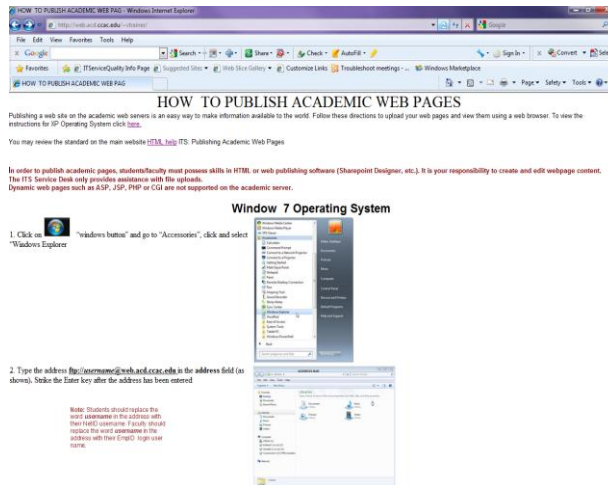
HOW TO PUBLISH ACADEMIC WEB PAG - Windows Internet Explorer

http://web.acd.ccac.edu/~rhaines/

Google

File Edit View Favorites Tools Help

Google Search Share Check AutoFill Sign In Convert Select

Favorites ITServiceQuality Info Page Suggested Sites Web Slice Gallery Customize Links Troubleshoot meetings - Windows Marketplace

HOW TO PUBLISH ACADEMIC WEB PAGE

Page Safety Tools

HOW TO PUBLISH ACADEMIC WEB PAGES

Publishing a web site on the academic web servers is an easy way to make information available to the world. Follow these directions to upload your web pages and view them using a web browser. To view the instructions for XP Operating System click here.

You may review the standard on the main website HTML help ITS: Publishing Academic Web Pages

In order to publish academic pages, students/faculty must possess skills in HTML or web publishing software (Sharepoint Designer, etc.). It is your responsibility to create and edit webpage content. The ITS Service Desk only provides assistance with file uploads.
Dynamic web pages such as ASP, JSP, PHP or CGI are not supported on the academic server.

Window 7 Operating System

1. Click on "windows button" and go to "Accessories", click and select "Windows Explorer

2. Type the address ftp://username@web.acd.ccac.edu in the address field (as shown). Strike the Enter key after the address has been entered

Note: Students should replace the word username in the address with their NetID username. Faculty should replace the word username in the address with their EmplID login user name.